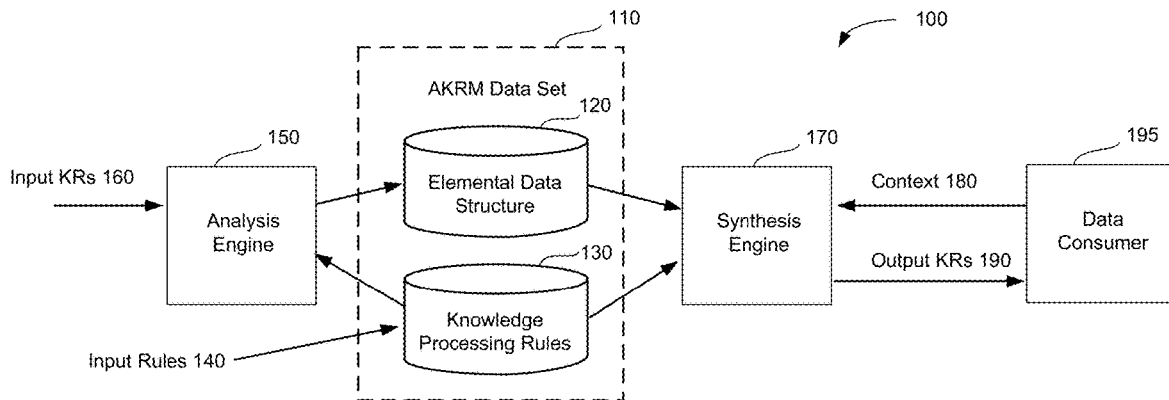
110

100

AKRM Data Set

120

150

170

195

Input KRs 160

Elemental Data Structure

Context 180

Analysis Engine

Synthesis Engine

Data Consumer

130

Output KRs 190

Knowledge Processing Rules

Input Rules 140